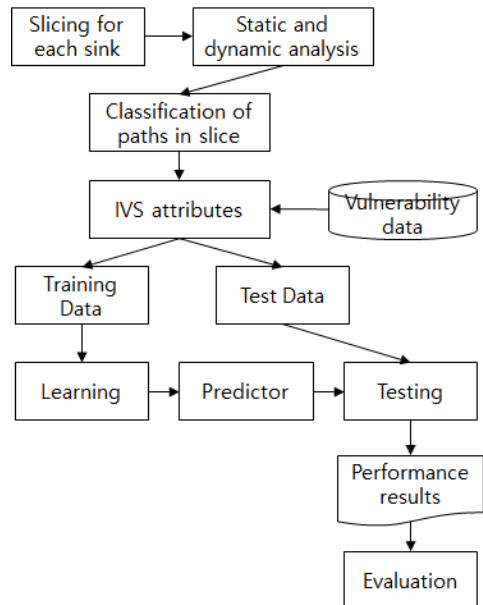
Slicing for each sink

Static and dynamic analysis

Classification of paths in slice

IVS attributes

Vulnerability data

Training Data

Test Data

Learning

Predictor

Testing

Performance results

Evaluation